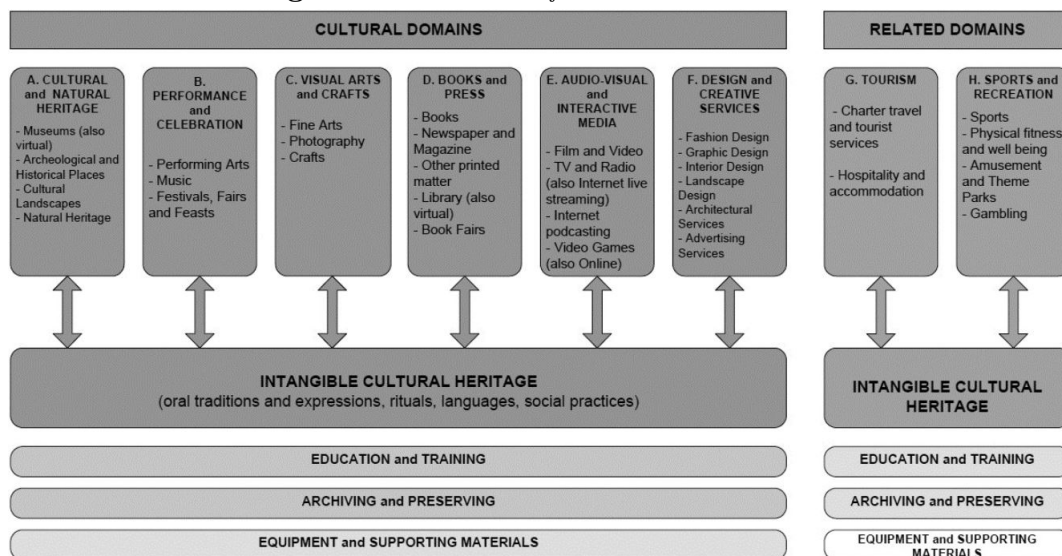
CULTURAL DOMAINS

RELATED DOMAINS

A. CULTURAL and NATURAL HERITAGE
- Museums (also virtual)
- Archeological and Historical Places
- Cultural Landscapes
- Natural Heritage

B. PERFORMANCE and CELEBRATION
- Performing Arts
- Music
- Festivals, Fairs and Feasts

C. VISUAL ARTS and CRAFTS
- Fine Arts
- Photography
- Crafts

D. BOOKS and PRESS
- Books
- Newspaper and Magazine
- Other printed matter
- Library (also virtual)
- Book Fairs

E. AUDIO-VISUAL and INTERACTIVE MEDIA
- Film and Video
- TV and Radio (also Internet live streaming)
- Internet podcasting
- Video Games (also Online)

F. DESIGN and CREATIVE SERVICES
- Fashion Design
- Graphic Design
- Interior Design
- Landscape Design
- Architectural Services
- Advertising Services

G. TOURISM
- Charter travel and tourist services
- Hospitality and accommodation

H. SPORTS and RECREATION
- Sports
- Physical fitness and well being
- Amusement and Theme Parks
- Gambling

INTANGIBLE CULTURAL HERITAGE
(oral traditions and expressions, rituals, languages, social practices)

INTANGIBLE CULTURAL HERITAGE

EDUCATION and TRAINING

EDUCATION and TRAINING

ARCHIVING and PRESERVING

ARCHIVING and PRESERVING

EQUIPMENT and SUPPORTING MATERIALS

EQUIPMENT and SUPPORTING MATERIALS